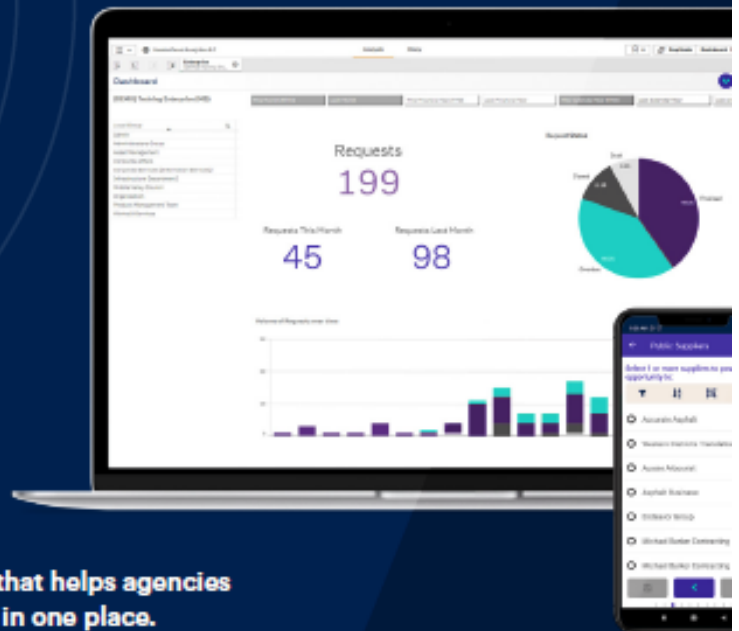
Dashboard

Requests
199

Requests This Month
45

Requests Last Month
98

Public Suppliers

Select 1 or more suppliers to your opportunity to:

Acusario Asphalt

Western Electric Installations

Aussie Masonal

Asphalt Business

Brilliant Group

Michael Barker Contracting

Michael Barker Contracting

that helps agencies in one place.